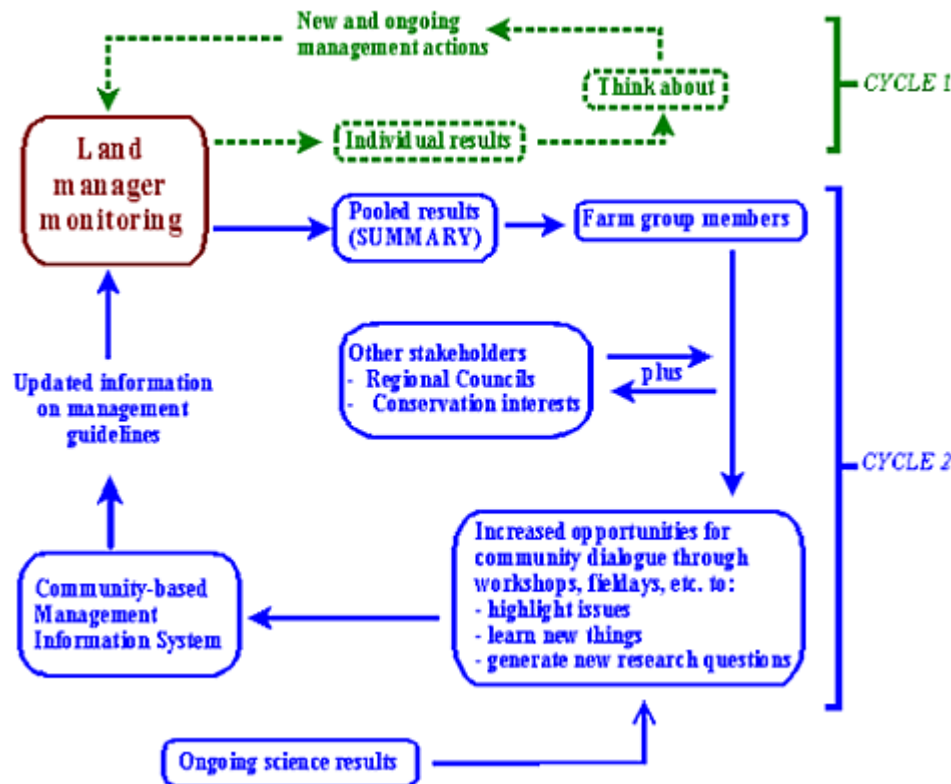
New and ongoing management actions

Think about

CYCLE 1

Land manager monitoring

Individual results

Pooled results (SUMMARY)

Farm group members

CYCLE 2

Other stakeholders
- Regional Councils
- Conservation interests

plus

Updated information on management guidelines

Increased opportunities for community dialogue through workshops, fieldays, etc. to:
- highlight issues
- learn new things
- generate new research questions

Community-based Management Information System

Ongoing science results